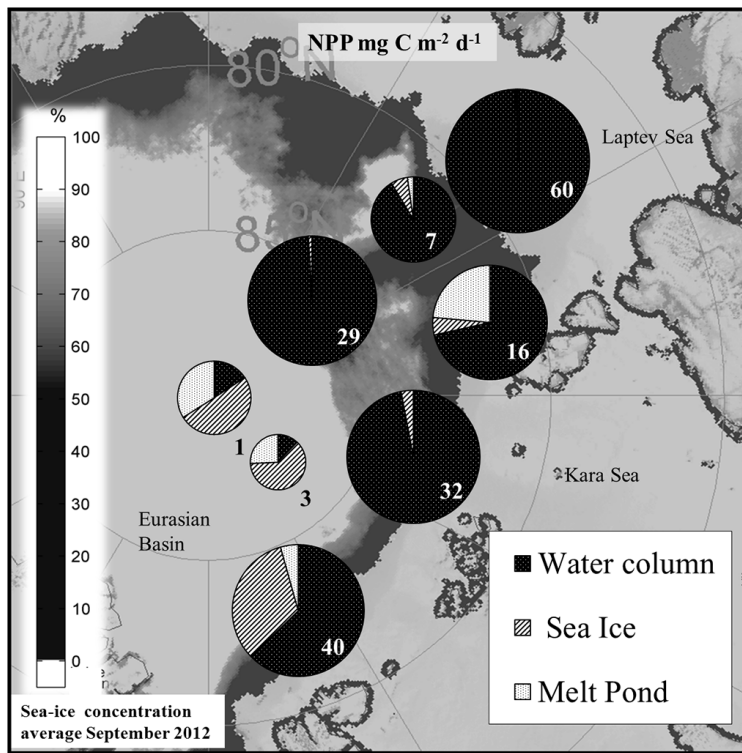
NPP mg C m$^{-2}$ d$^{-1}$

80°N

85°N

%

100

90

80

70

60

50

40

30

20

10

0

Laptev Sea

60

7

29

16

1

3

32

Kara Sea

Eurasian Basin

40

Water column

Sea Ice

Melt Pond

Sea-ice concentration average September 2012